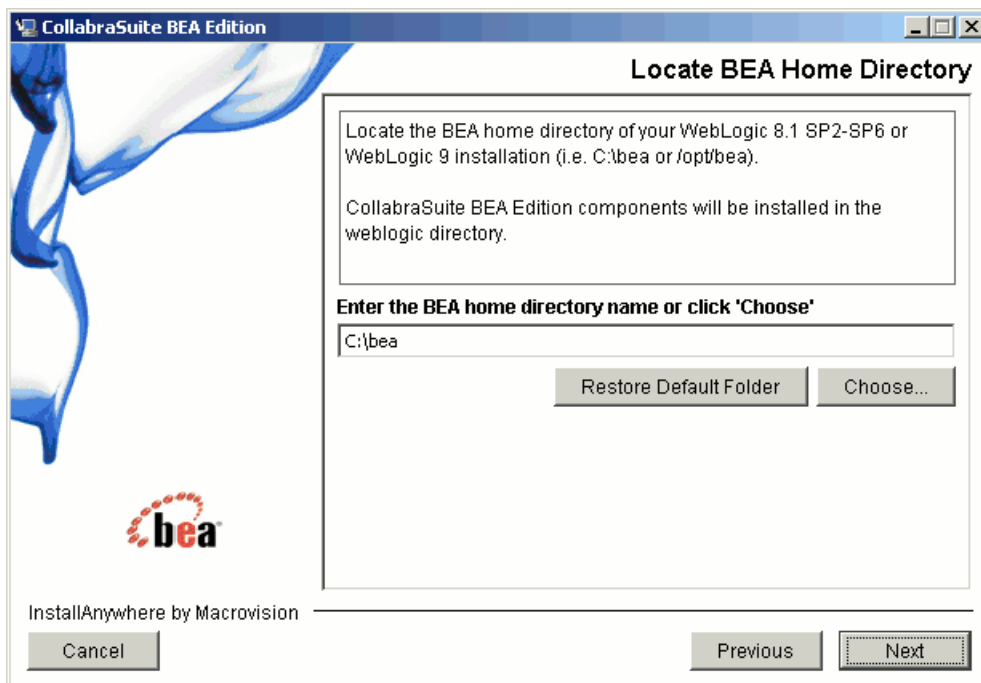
CollabraSuite BEA Edition

Locate BEA Home Directory

Locate the BEA home directory of your WebLogic 8.1 SP2-SP6 or WebLogic 9 installation (i.e. C:\bea or /opt/bea).

CollabraSuite BEA Edition components will be installed in the weblogic directory.

Enter the BEA home directory name or click 'Choose'

C:\bea

Restore Default Folder

Choose...

bea

InstallAnywhere by Macrovision

Cancel

Previous

Next